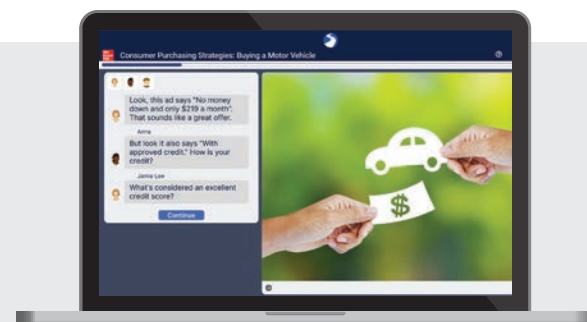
Consumer Purchasing Strategies: Buying a Motor Vehicle

Look, this ad says "No money down and only $219 a month". That sounds like a great offer.

Anna

But look it also says "With approved credit." How is your credit?

Jamie Lee

What's considered an excellent credit score?

Continue

$